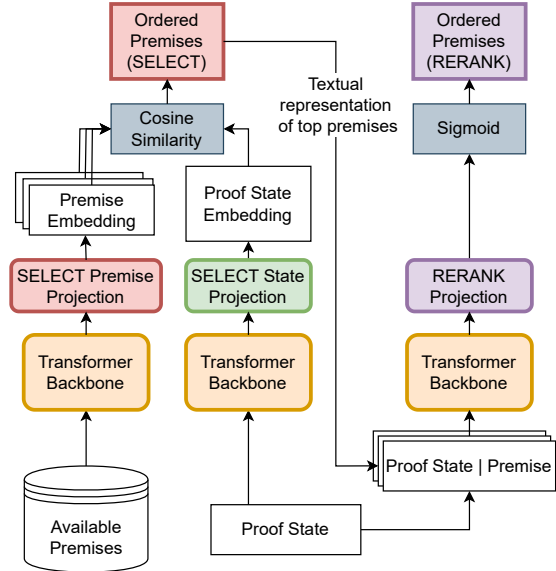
Ordered Premises (SELECT)

Textual representation of top premises

Ordered Premises (RERANK)

Cosine Similarity

Sigmoid

Premise Embedding

Proof State Embedding

SELECT Premise Projection

SELECT State Projection

RERANK Projection

Transformer Backbone

Transformer Backbone

Transformer Backbone

Proof State | Premise

Available Premises

Proof State